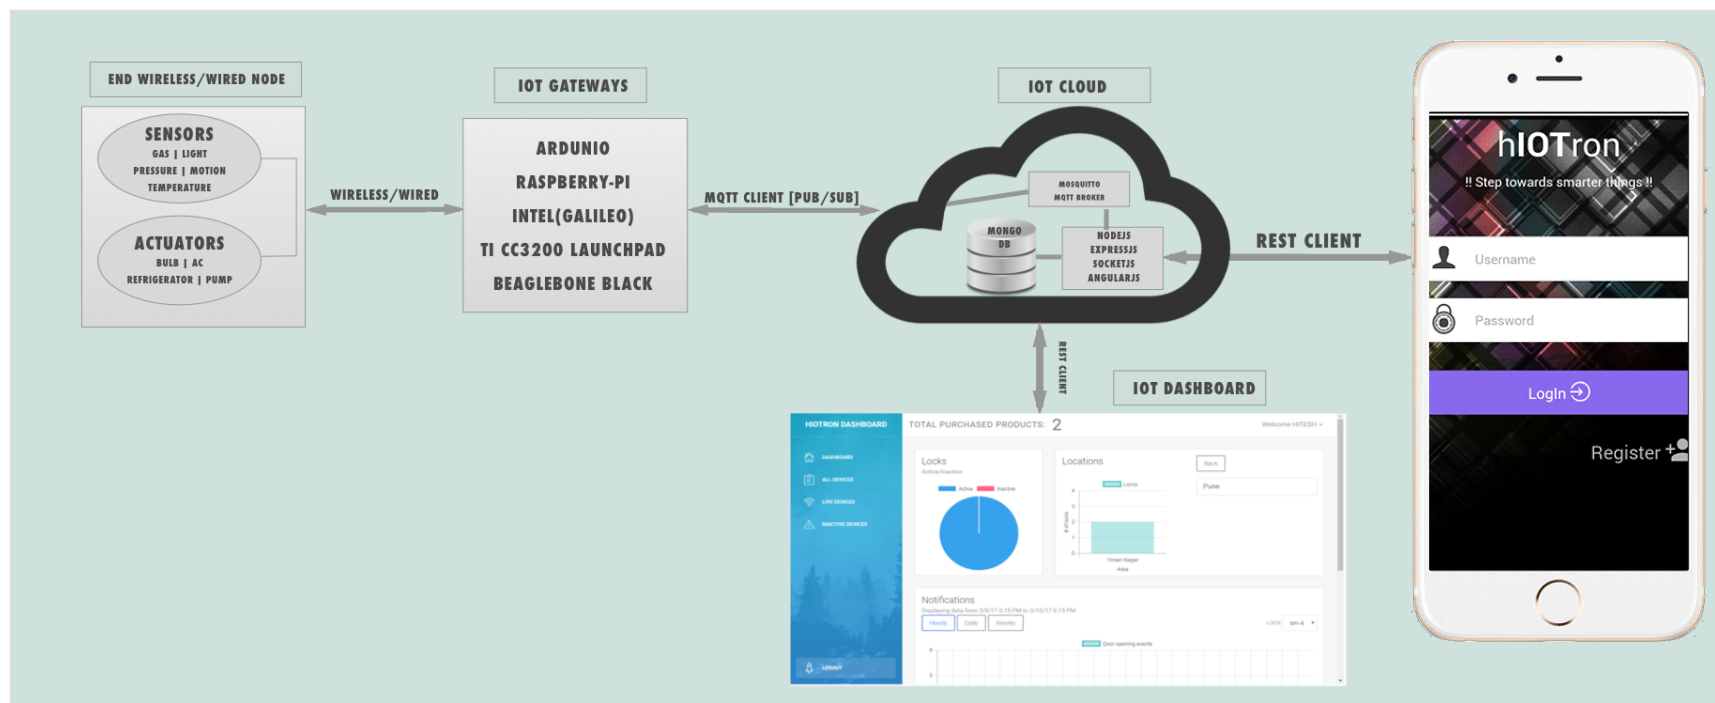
END WIRELESS/WIRED NODE

SENSORS
GAS | LIGHT
PRESSURE | MOTION
TEMPERATURE

ACTUATORS
BULB | AC
REFRIGERATOR | PUMP

WIRELESS/WIRED

IOT GATEWAYS

ARDUNIO
RASPBERRY-PI
INTEL(GALILEO)
TI CC3200 LAUNCHPAD
BEAGLEBONE BLACK

MQTT CLIENT [PUB/SUB]

IOT CLOUD

MOSQUITTO
MQTT BROKER

MONGO
DB

NODEJS
EXPRESSJS
SOCKETJS
ANGULARJS

REST CLIENT

REST CLIENT

IOT DASHBOARD

HIOTRON DASHBOARD
DASHBOARD
ALL DEVICES
LIVE DEVICES
INACTIVE DEVICES
LOGOUT

TOTAL PURCHASED PRODUCTS: 2
Welcome HITESH

Locks
Active/Inactive
Active Inactive

Locations
Back
Locks
Pune
Viman Nagar
Area

Notifications
Hourly Daily Weekly
Door opening events

hIOTron
!! Step towards smarter things !!
Username
Password
LogIn
Register